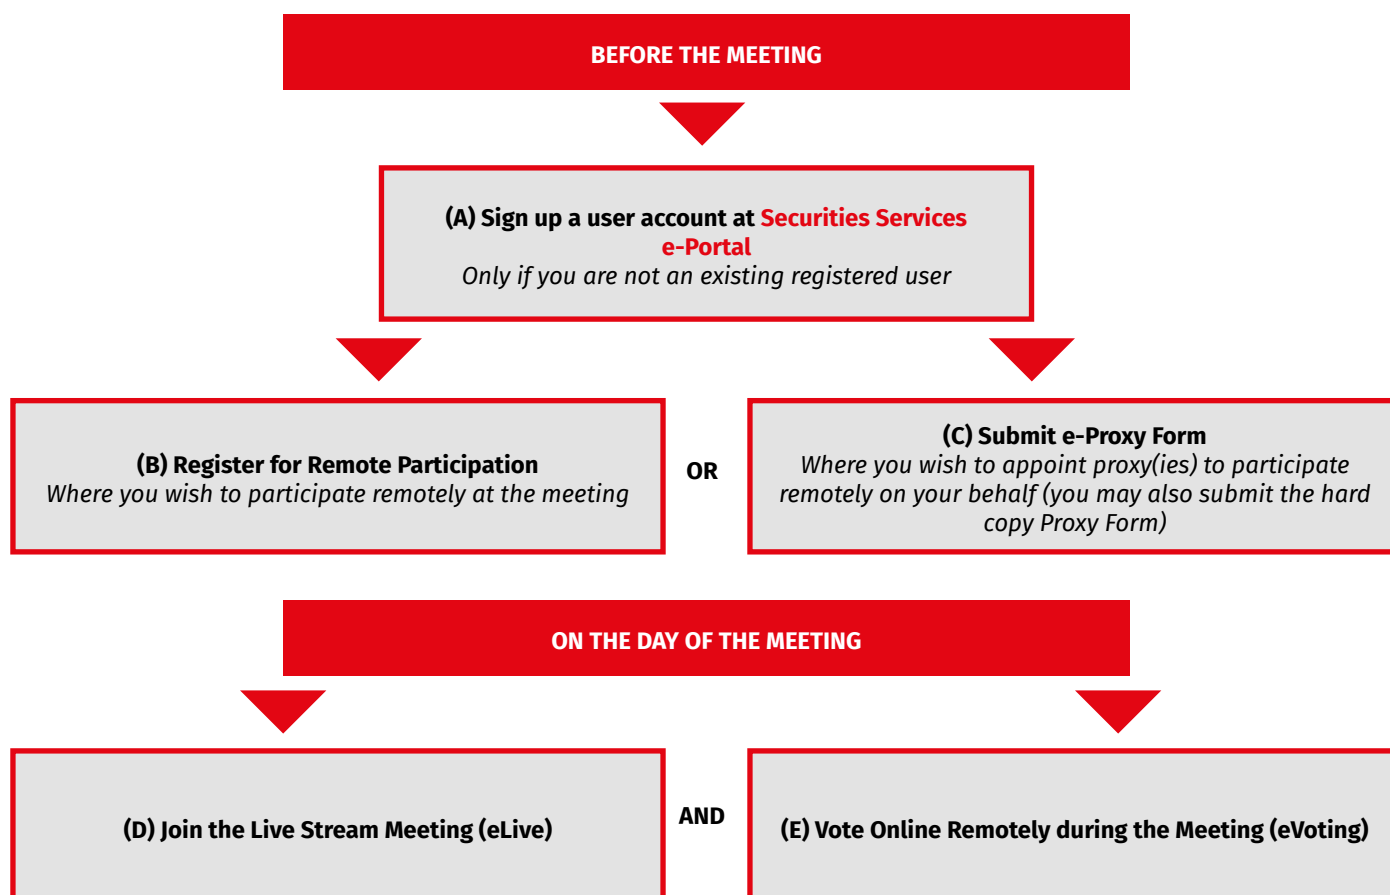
BEFORE THE MEETING

(A) Sign up a user account at Securities Services e-Portal
Only if you are not an existing registered user

(B) Register for Remote Participation
Where you wish to participate remotely at the meeting

OR

(C) Submit e-Proxy Form
Where you wish to appoint proxy(ies) to participate remotely on your behalf (you may also submit the hard copy Proxy Form)

ON THE DAY OF THE MEETING

(D) Join the Live Stream Meeting (eLive)

AND

(E) Vote Online Remotely during the Meeting (eVoting)